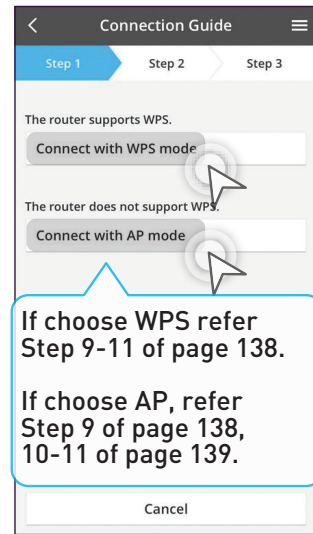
<
Connection Guide
≡

Step 1
Step 2
Step 3

The router supports WPS.
Connect with WPS mode

The router does not support WPS.
Connect with AP mode

If choose WPS refer Step 9-11 of page 138.

If choose AP, refer Step 9 of page 138, 10-11 of page 139.

Cancel